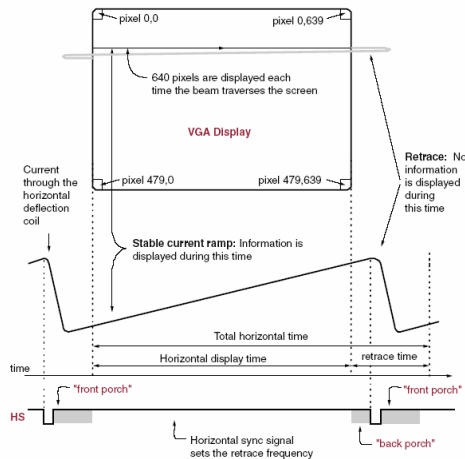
pixel 0,0

pixel 0,639

640 pixels are displayed each time the beam traverses the screen

VGA Display

Retrace: No information is displayed during this time

Current through the horizontal deflection coil

pixel 479,0

pixel 479,639

Stable current ramp: Information is displayed during this time

Total horizontal time

Horizontal display time

retrace time

time

"front porch"

"front porch"

HS

"back porch"

Horizontal sync signal sets the retrace frequency